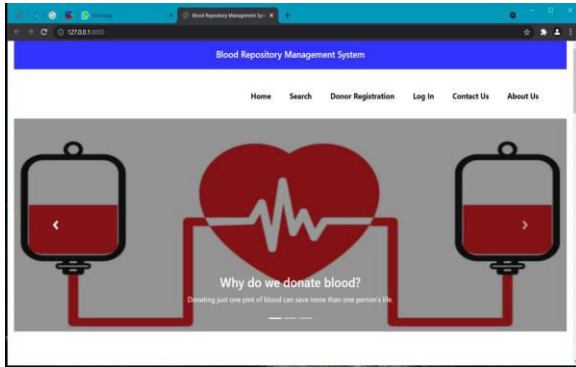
WhatsApp

Blood Repository Management Sys

127.0.0.1:8000

Blood Repository Management System

Home Search Donor Registration Log In Contact Us About Us

‹

›

Why do we donate blood?

Donating just one pint of blood can save more than one person's life.